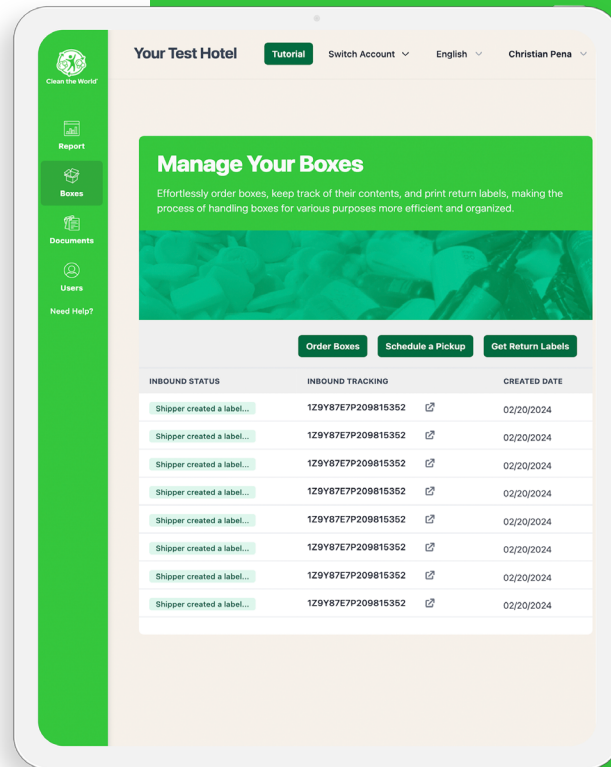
Clean the World

Report

Boxes

Documents

Users

Need Help?

Your Test Hotel

Tutorial

Switch Account

English

Christian Pena

Manage Your Boxes

Effortlessly order boxes, keep track of their contents, and print return labels, making the process of handling boxes for various purposes more efficient and organized.

Order Boxes

Schedule a Pickup

Get Return Labels

| INBOUND STATUS | INBOUND TRACKING | CREATED DATE |
|---|---|---|
| Shipper created a label... | 1Z9Y87E7P209815352 | 02/20/2024 |
| Shipper created a label... | 1Z9Y87E7P209815352 | 02/20/2024 |
| Shipper created a label... | 1Z9Y87E7P209815352 | 02/20/2024 |
| Shipper created a label... | 1Z9Y87E7P209815352 | 02/20/2024 |
| Shipper created a label... | 1Z9Y87E7P209815352 | 02/20/2024 |
| Shipper created a label... | 1Z9Y87E7P209815352 | 02/20/2024 |
| Shipper created a label... | 1Z9Y87E7P209815352 | 02/20/2024 |
| Shipper created a label... | 1Z9Y87E7P209815352 | 02/20/2024 |